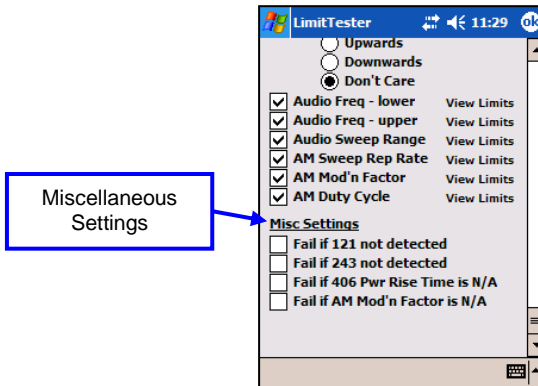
LimitTester 11:29 ok

Upwards
Downwards
Don't Care

Audio Freq - lower View Limits
Audio Freq - upper View Limits
Audio Sweep Range View Limits
AM Sweep Rep Rate View Limits
AM Mod'n Factor View Limits
AM Duty Cycle View Limits

Miscellaneous Settings

Misc Settings
Fail if 121 not detected
Fail if 243 not detected
Fail if 406 Pwr Rise Time is N/A
Fail if AM Mod'n Factor is N/A